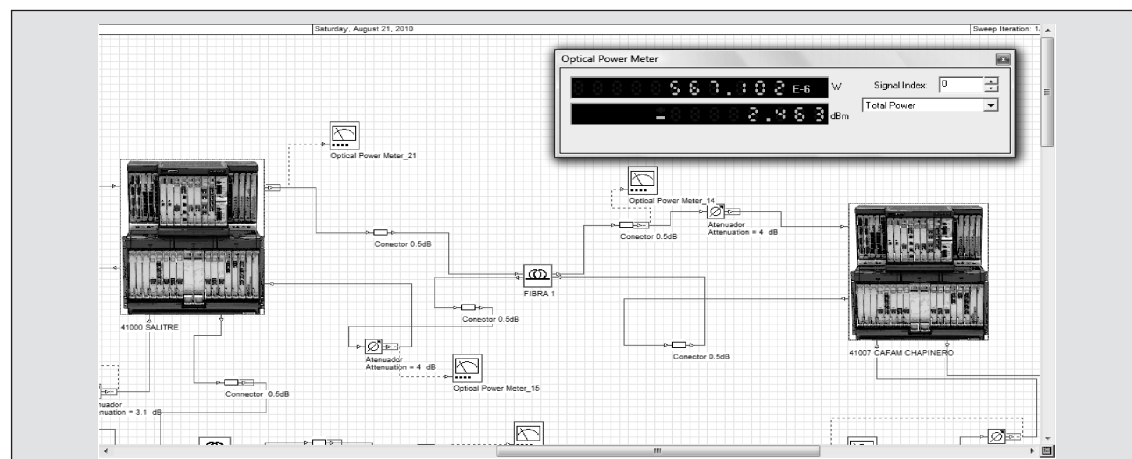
Saturday, August 21, 2010

Sweep Iteration: 1

Optical Power Meter

567.102 E-6 W

Signal Index: 0

Total Power

-2.463 dBm

Optical Power Meter_21

Optical Power Meter_14

Conector 0.5dB

Conector 0.5dB

Atenuador
Attenuation = 4 dB

FIBRA 1

Conector 0.5dB

41000 SALITRE

Atenuador
Attenuation = 4 dB

Optical Power Meter_15

Conector 0.5dB

41007 CAFAM CHAPINERO

Connector 0.5dB

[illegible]nuador
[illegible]ttenuation = 3.1 dB

III